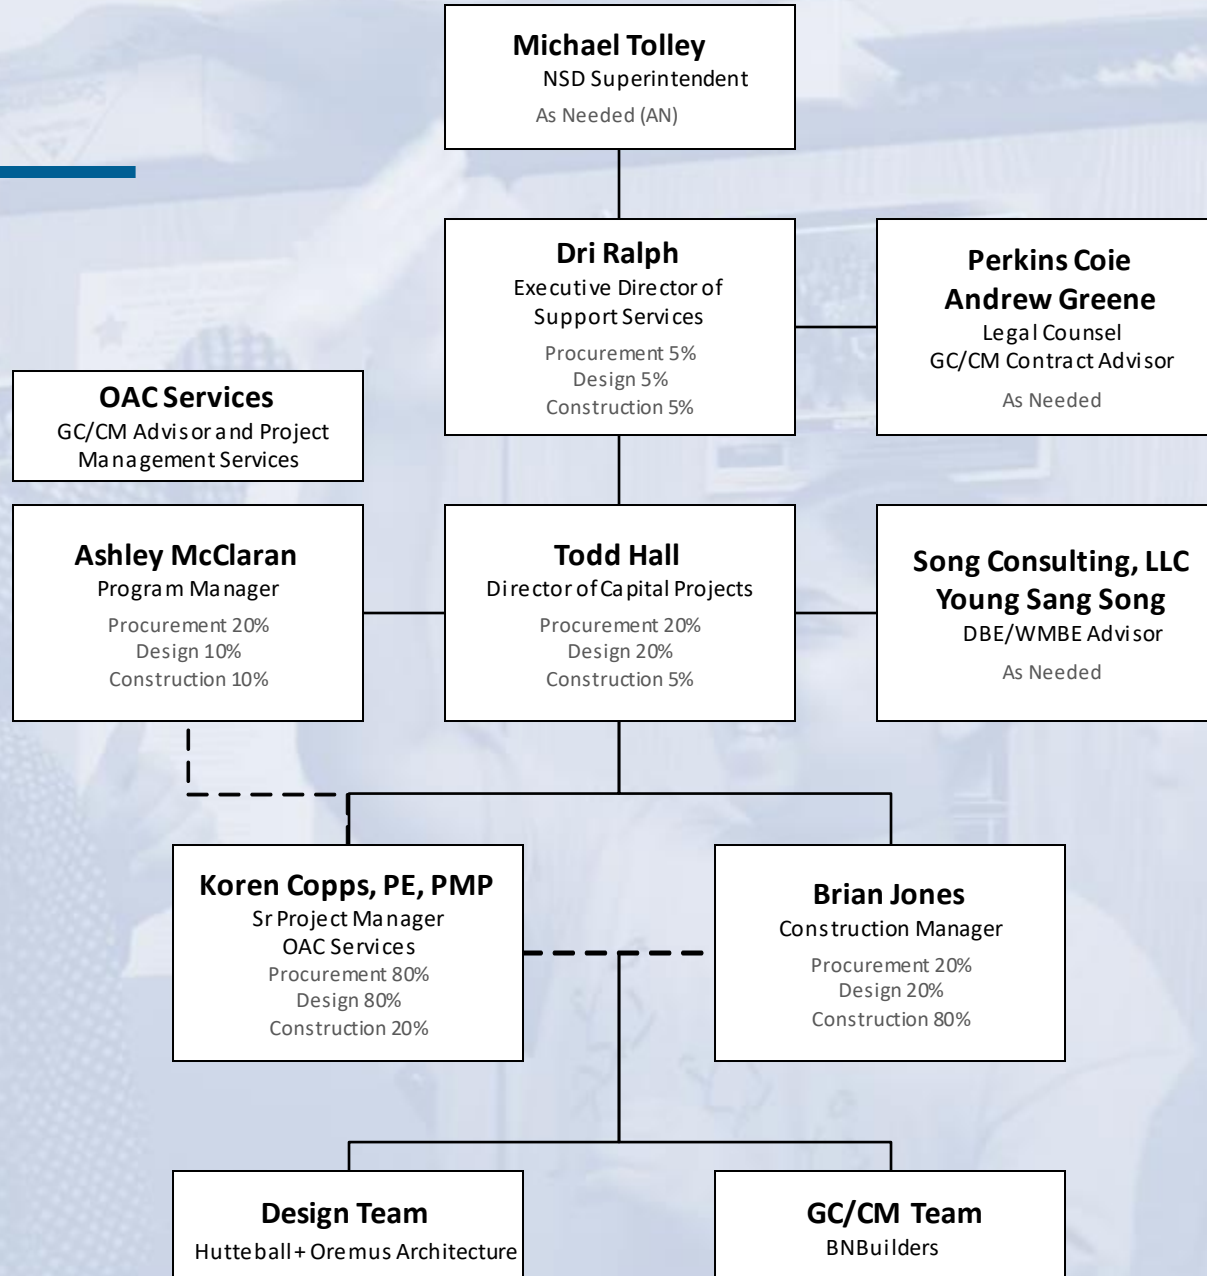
Michael Tolley
NSD Superintendent
As Needed (AN)

Dri Ralph
Executive Director of Support Services
Procurement 5%
Design 5%
Construction 5%

Perkins Coie
Andrew Greene
Legal Counsel
GC/CM Contract Advisor
As Needed

OAC Services
GC/CM Advisor and Project Management Services

Ashley McClaran
Program Manager
Procurement 20%
Design 10%
Construction 10%

Todd Hall
Director of Capital Projects
Procurement 20%
Design 20%
Construction 5%

Song Consulting, LLC
Young Sang Song
DBE/WMBE Advisor
As Needed

Koren Copps, PE, PMP
Sr Project Manager
OAC Services
Procurement 80%
Design 80%
Construction 20%

Brian Jones
Construction Manager
Procurement 20%
Design 20%
Construction 80%

Design Team
Hutteball + Oremus Architecture

GC/CM Team
BNBuilders